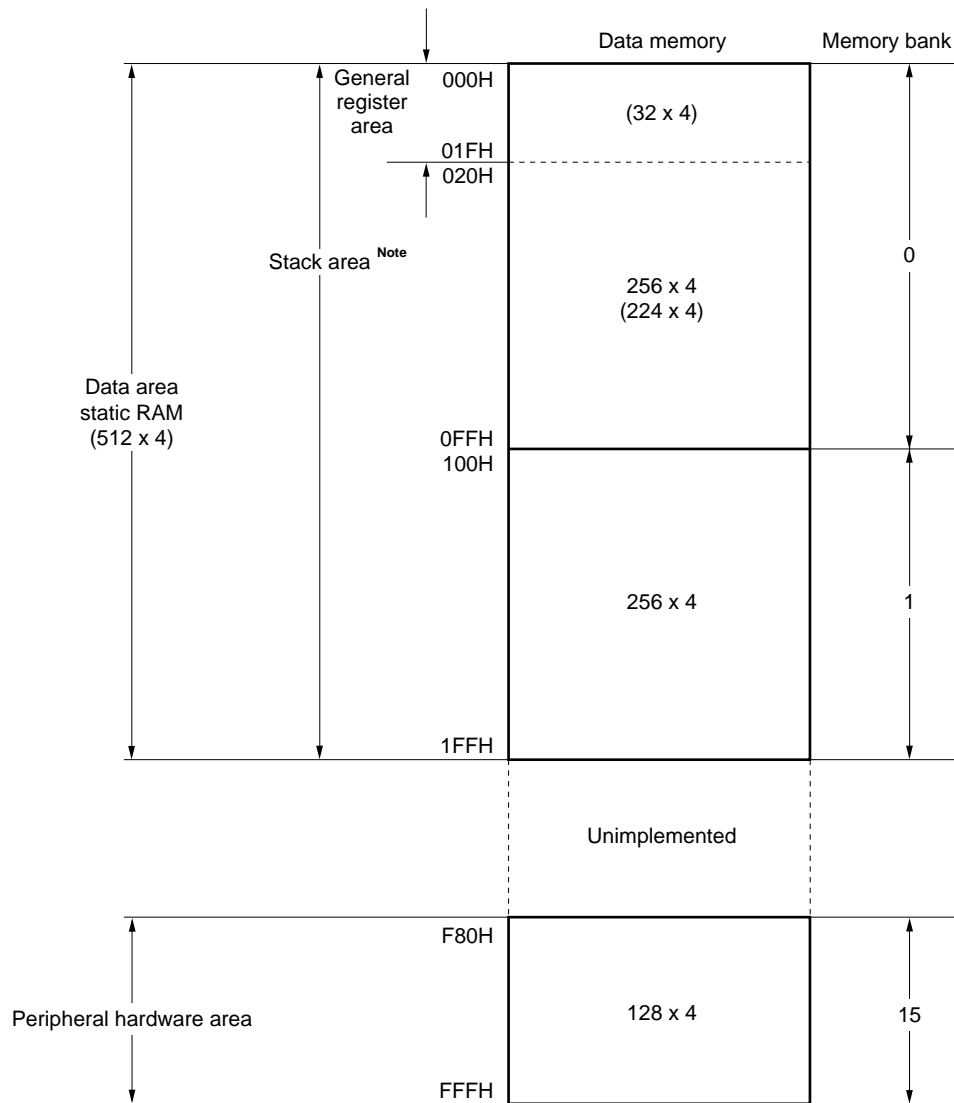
Data memory

Memory bank

General register area

000H

(32 x 4)

01FH

020H

Stack area $^{\text{Note}}$

256 x 4
(224 x 4)

0

Data area static RAM (512 x 4)

0FFH

100H

256 x 4

1

1FFH

Unimplemented

F80H

Peripheral hardware area

128 x 4

15

FFFH